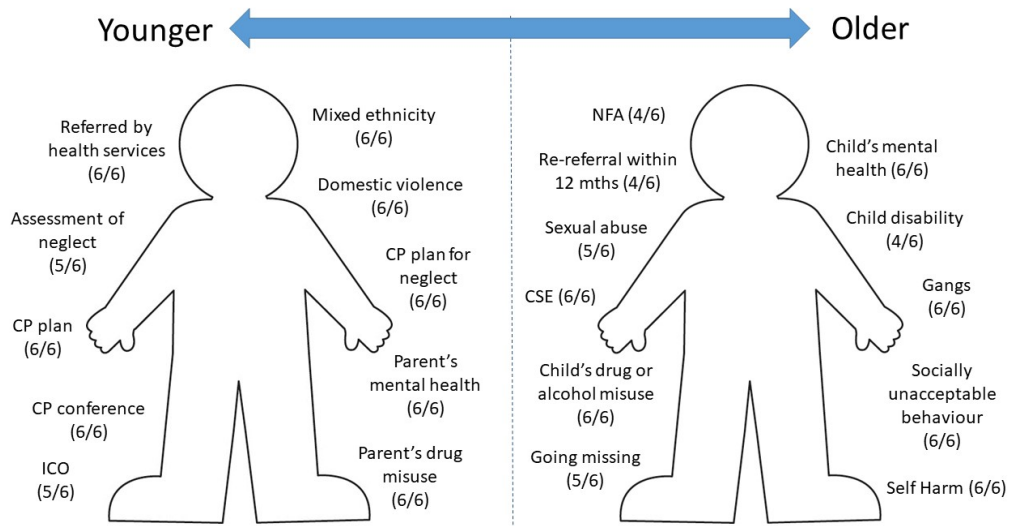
Younger

Older

Referred by health services (6/6)

Mixed ethnicity (6/6)

Domestic violence (6/6)

Assessment of neglect (5/6)

CP plan for neglect (6/6)

CP plan (6/6)

Parent's mental health (6/6)

CP conference (6/6)

Parent's drug misuse (6/6)

ICO (5/6)

NFA (4/6)

Re-referral within 12 mths (4/6)

Sexual abuse (5/6)

CSE (6/6)

Child's drug or alcohol misuse (6/6)

Going missing (5/6)

Child's mental health (6/6)

Child disability (4/6)

Gangs (6/6)

Socially unacceptable behaviour (6/6)

Self Harm (6/6)